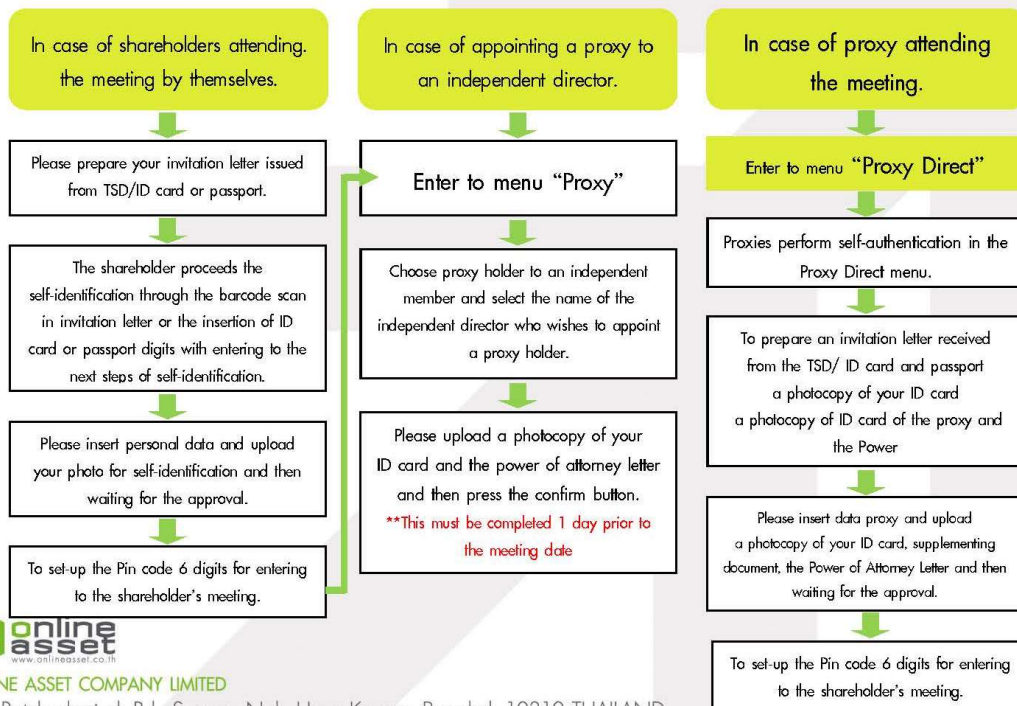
In case of shareholders attending. the meeting by themselves.

Please prepare your invitation letter issued from TSD/ID card or passport.

The shareholder proceeds the self-identification through the barcode scan in invitation letter or the insertion of ID card or passport digits with entering to the next steps of self-identification.

Please insert personal data and upload your photo for self-identification and then waiting for the approval.

To set-up the Pin code 6 digits for entering to the shareholder's meeting.

In case of appointing a proxy to an independent director.

Enter to menu "Proxy"

Choose proxy holder to an independent member and select the name of the independent director who wishes to appoint a proxy holder.

Please upload a photocopy of your ID card and the power of attorney letter and then press the confirm button.
**This must be completed 1 day prior to the meeting date

In case of proxy attending the meeting.

Enter to menu "Proxy Direct"

Proxies perform self-authentication in the Proxy Direct menu.

To prepare an invitation letter received from the TSD/ ID card and passport
a photocopy of your ID card
a photocopy of ID card of the proxy and the Power

Please insert data proxy and upload a photocopy of your ID card, supplementing document, the Power of Attorney Letter and then waiting for the approval.

To set-up the Pin code 6 digits for entering to the shareholder's meeting.

online asset
www.onlineasset.co.th
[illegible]NE ASSET COMPANY LIMITED
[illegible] 10310 THAILAND